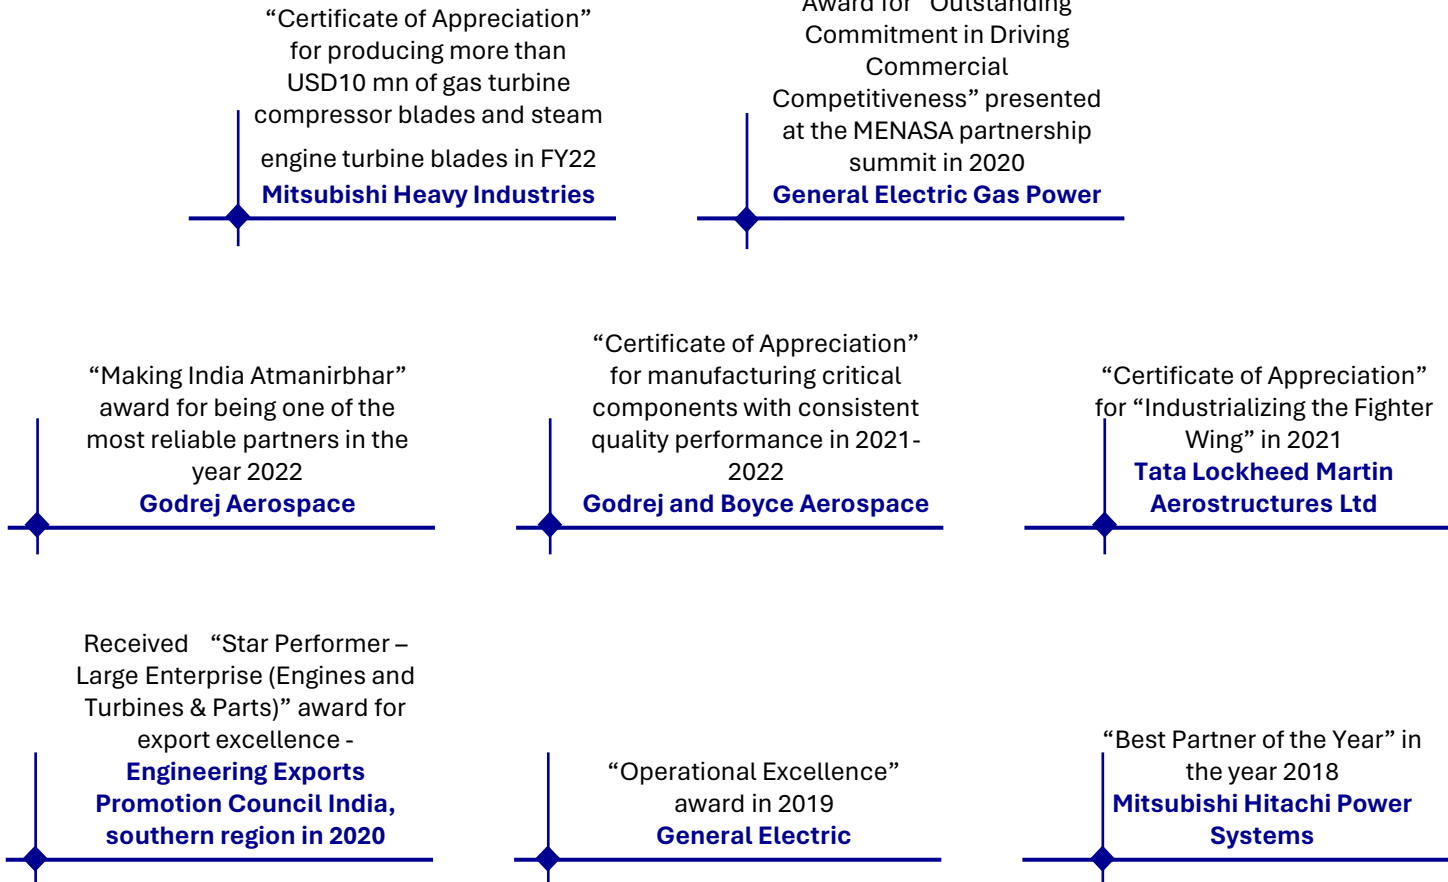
"Certificate of Appreciation" for producing more than USD10 mn of gas turbine compressor blades and steam engine turbine blades in FY22
Mitsubishi Heavy Industries

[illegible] Commitment in Driving Commercial Competitiveness" presented at the MENASA partnership summit in 2020
General Electric Gas Power

"Making India Atmanirbhar" award for being one of the most reliable partners in the year 2022
Godrej Aerospace

"Certificate of Appreciation" for manufacturing critical components with consistent quality performance in 2021-2022
Godrej and Boyce Aerospace

"Certificate of Appreciation" for "Industrializing the Fighter Wing" in 2021
Tata Lockheed Martin Aerostructures Ltd

Received "Star Performer – Large Enterprise (Engines and Turbines & Parts)" award for export excellence -
Engineering Exports Promotion Council India, southern region in 2020

"Operational Excellence" award in 2019
General Electric

"Best Partner of the Year" in the year 2018
Mitsubishi Hitachi Power Systems